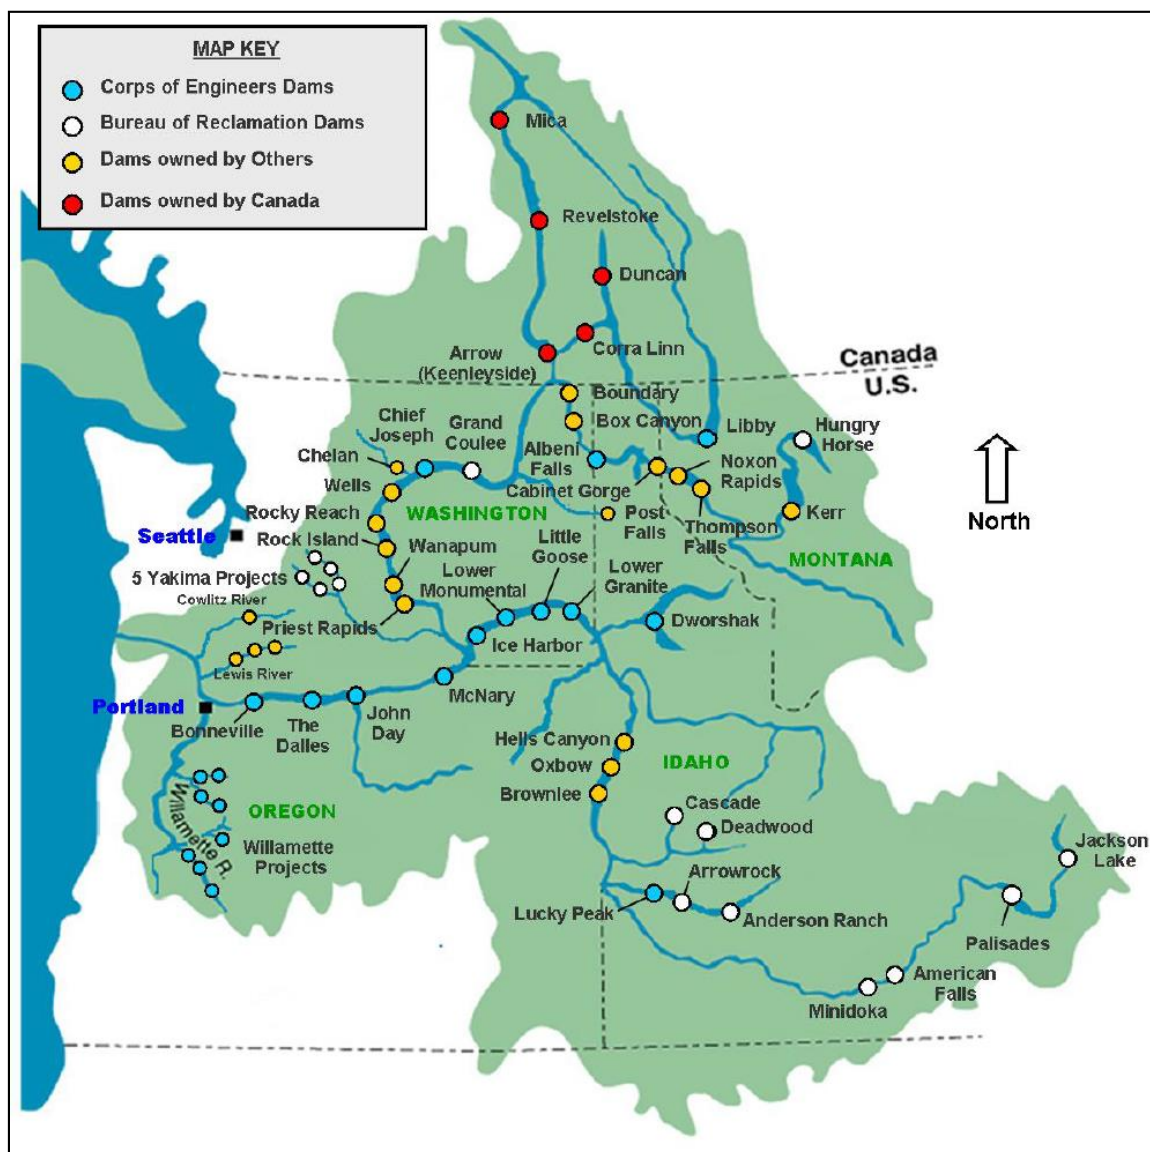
MAP KEY
Corps of Engineers Dams
Bureau of Reclamation Dams
Dams owned by Others
Dams owned by Canada

Mica
Revelstoke
Duncan
Arrow (Keenleyside)
Corra Linn
Canada
U.S.
Boundary
Box Canyon
Libby
Hungry Horse
North
Chief Joseph
Grand Coulee
Albeni Falls
Noxon Rapids
Chelan
Wells
Cabinet Gorge
Kerr
Rocky Reach
WASHINGTON
Post Falls
Thompson Falls
Seattle
Rock Island
Wanapum
Little Goose
MONTANA
5 Yakima Projects
Lower Monumental
Lower Granite
Cowlitz River
Priest Rapids
Dworshak
Ice Harbor
Lewis River
McNary
Portland
Bonneville
The Dalles
John Day
Hells Canyon
IDAHO
Oxbow
Brownlee
OREGON
Cascade
Deadwood
Willamette R.
Willamette Projects
Jackson Lake
Arrowrock
Lucky Peak
Anderson Ranch
Palisades
American Falls
Minidoka